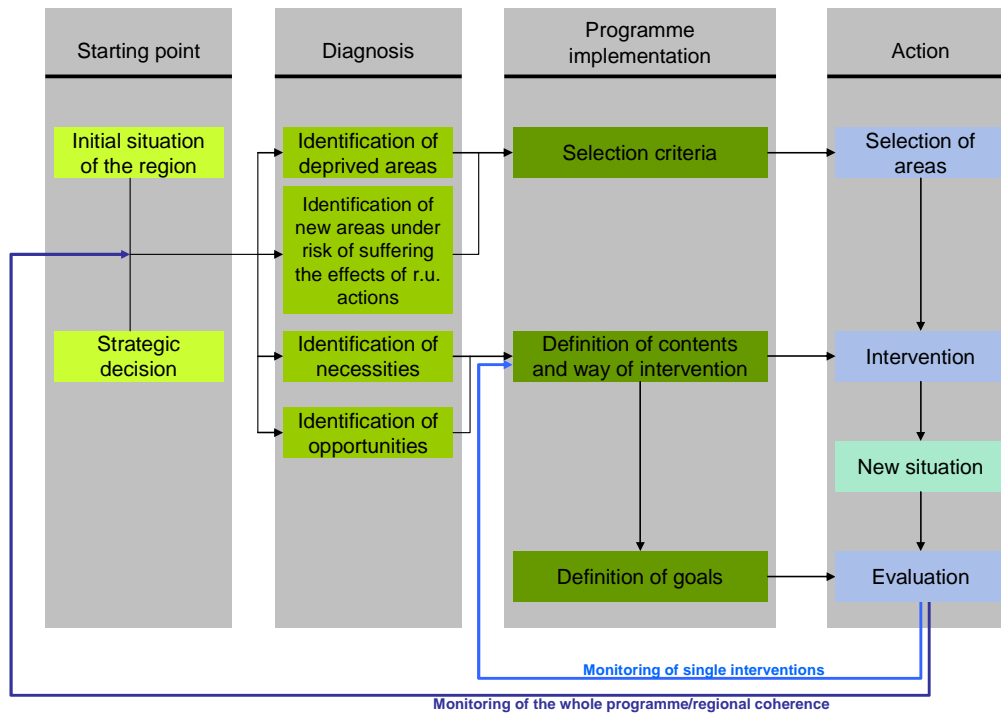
Starting point

Diagnosis

Programme implementation

Action

Initial situation of the region

Strategic decision

Identification of deprived areas

Identification of new areas under risk of suffering the effects of r.u. actions

Identification of necessities

Identification of opportunities

Selection criteria

Definition of contents and way of intervention

Definition of goals

Selection of areas

Intervention

New situation

Evaluation

Monitoring of single interventions

Monitoring of the whole programme/regional coherence